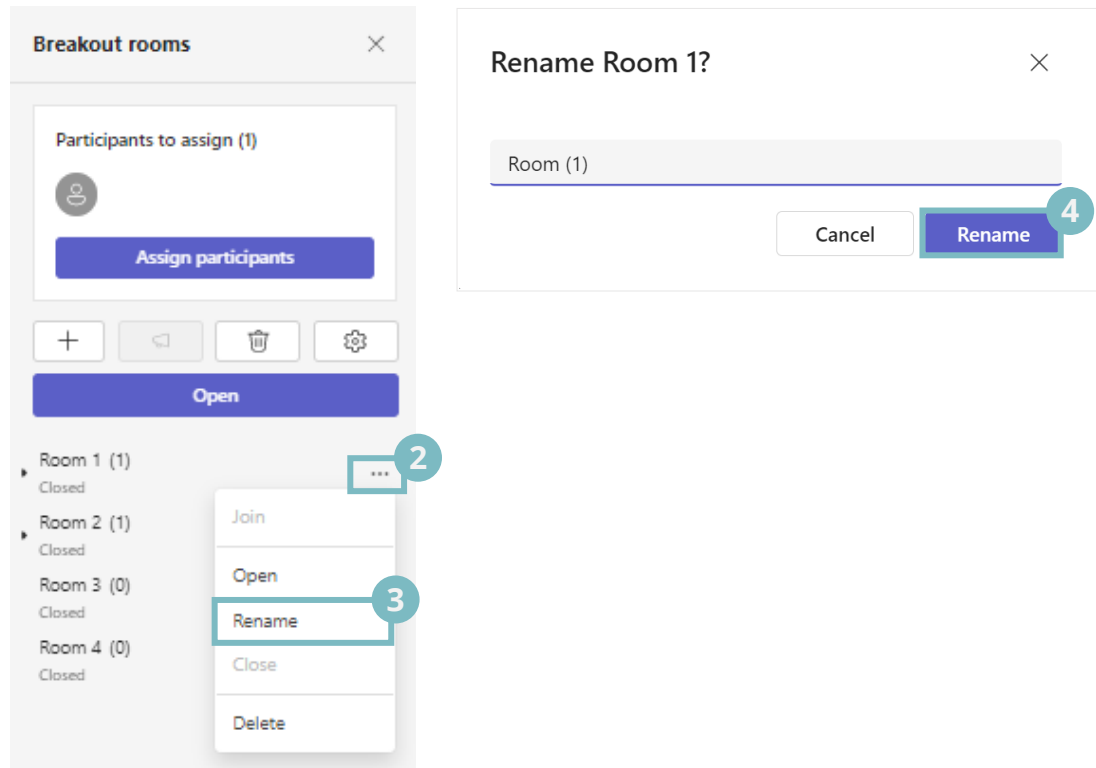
Breakout rooms

Participants to assign (1)

Assign participants

Open

Room 1 (1)
Closed

2

Room 2 (1)
Closed

Room 3 (0)
Closed

Room 4 (0)
Closed

Join

Open

3

Rename

Close

Delete

Rename Room 1?

Room (1)

Cancel

Rename

4